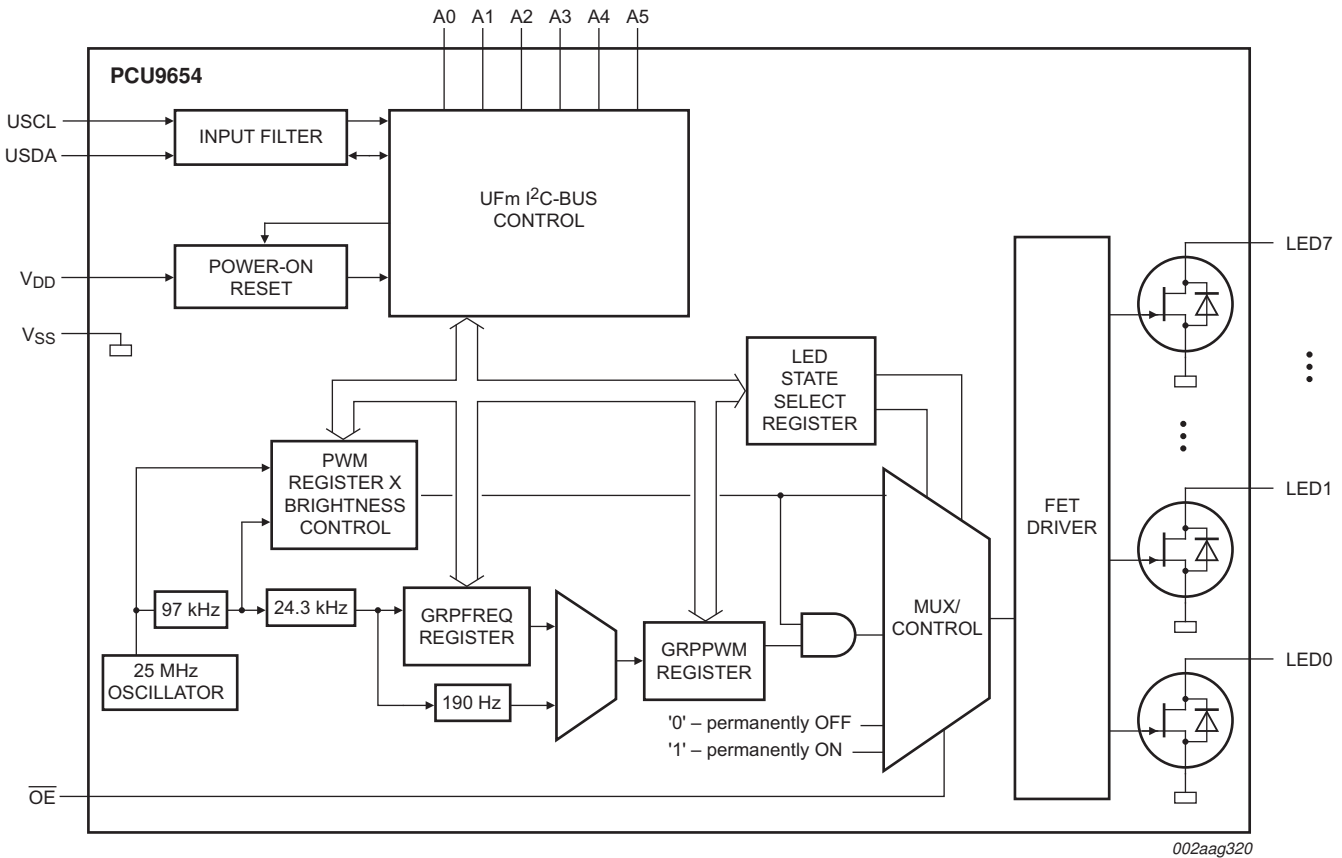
A0 A1 A2 A3 A4 A5

PCU9654

USCL

USDA

INPUT FILTER

UFm I$^2$C-BUS CONTROL

$V_{DD}$

POWER-ON RESET

$V_{SS}$

LED STATE SELECT REGISTER

PWM REGISTER X BRIGHTNESS CONTROL

97 kHz

24.3 kHz

GRPFREQ REGISTER

GRPPWM REGISTER

25 MHz OSCILLATOR

190 Hz

'0' – permanently OFF

'1' – permanently ON

MUX/ CONTROL

FET DRIVER

LED7

LED1

LED0

$\overline{OE}$

002aag320